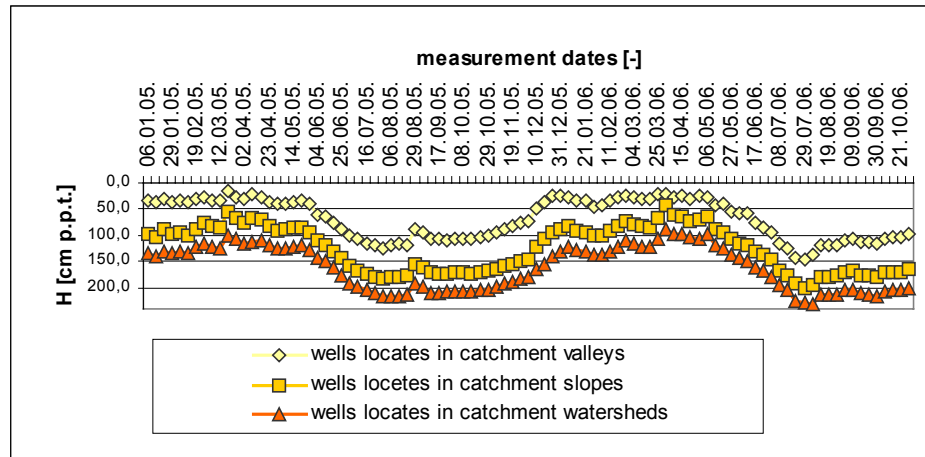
measurement dates [-]

06.01.05.
29.01.05.
19.02.05.
12.03.05.
02.04.05.
23.04.05.
14.05.05.
04.06.05.
25.06.05.
16.07.05.
06.08.05.
29.08.05.
17.09.05.
08.10.05.
29.10.05.
19.11.05.
10.12.05.
31.12.05.
21.01.06.
11.02.06.
04.03.06.
25.03.06.
15.04.06.
06.05.06.
27.05.06.
17.06.06.
08.07.06.
29.07.06.
19.08.06.
09.09.06.
30.09.06.
21.10.06.

H [cm p.p.t.]

0,0
50,0
100,0
150,0
200,0

wells locates in catchment valleys
wells locetes in catchment slopes
wells locates in catchment watersheds